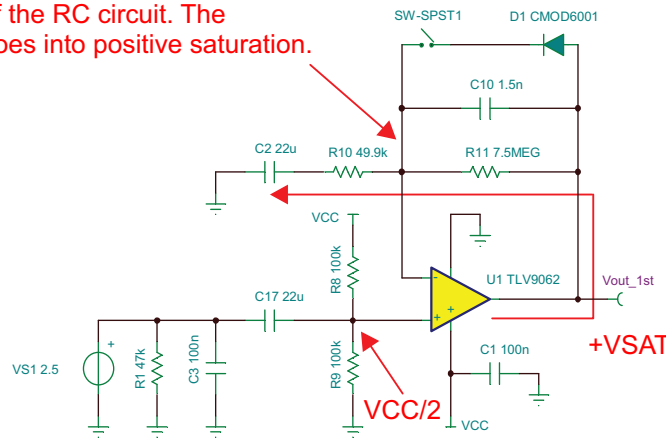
f the RC circuit. The
oes into positive saturation.

SW-SPST1
D1 CMOD6001
C10 1.5n
C2 22u
R10 49.9k
R11 7.5MEG
VCC
R8 100k
U1 TLV9062
Vout_1st
C17 22u
+VSAT
VS1 2.5
R1 47k
C3 100n
R9 100k
C1 100n
VCC/2
VCC